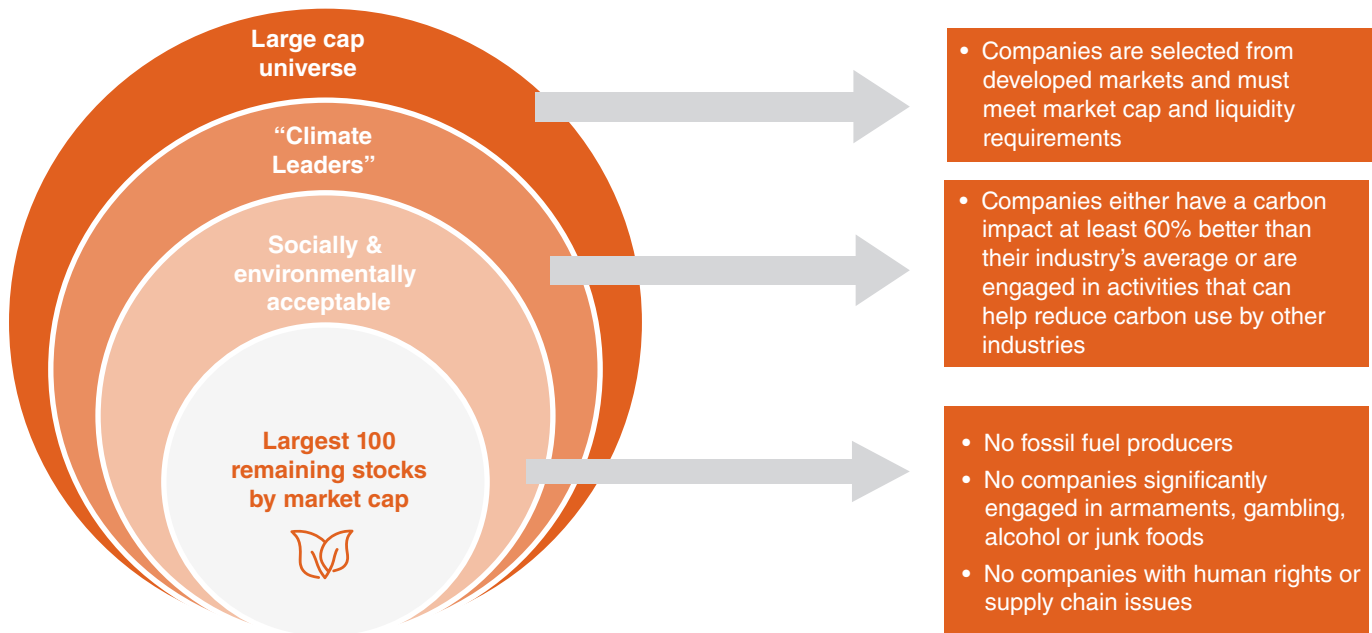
Large cap universe

“Climate Leaders”

Socially & environmentally acceptable

Largest 100 remaining stocks by market cap

• Companies are selected from developed markets and must meet market cap and liquidity requirements

• Companies either have a carbon impact at least 60% better than their industry’s average or are engaged in activities that can help reduce carbon use by other industries

• No fossil fuel producers
• No companies significantly engaged in armaments, gambling, alcohol or junk foods
• No companies with human rights or supply chain issues